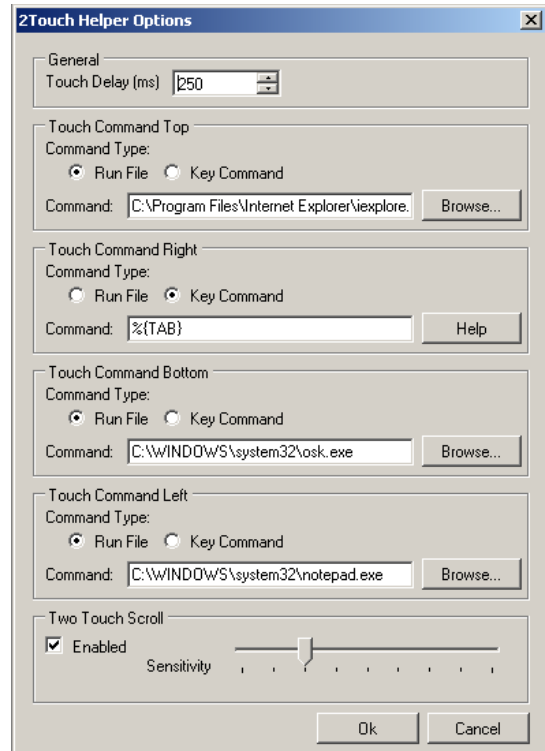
2Touch Helper Options

General
Touch Delay (ms) 250

Touch Command Top
Command Type:
Run File Key Command
Command: C:\Program Files\Internet Explorer\iexplore.
Browse...

Touch Command Right
Command Type:
Run File Key Command
Command: %{TAB}
Help

Touch Command Bottom
Command Type:
Run File Key Command
Command: C:\WINDOWS\system32\osk.exe
Browse...

Touch Command Left
Command Type:
Run File Key Command
Command: C:\WINDOWS\system32\notepad.exe
Browse...

Two Touch Scroll
Enabled
Sensitivity

Ok Cancel